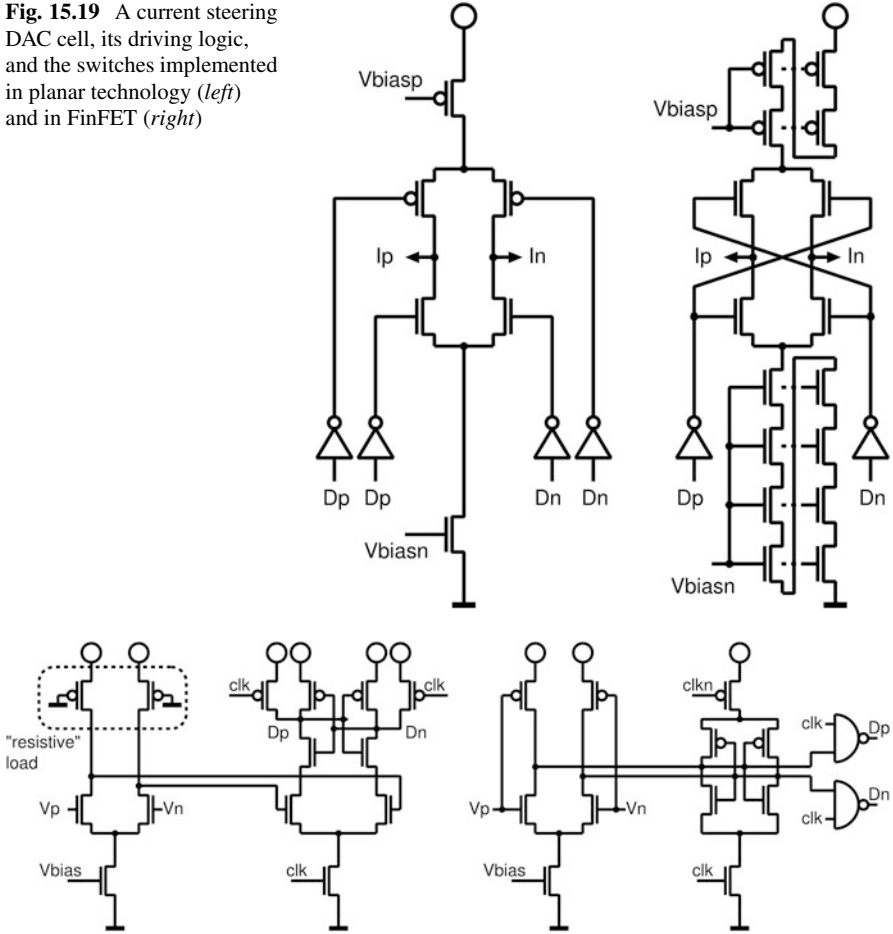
**Fig. 15.19** A current steering DAC cell, its driving logic, and the switches implemented in planar technology (*left*) and in FinFET (*right*)

Vbiasp

Ip

In

Dp

Dp

Dn

Dn

Vbiasn

Vbiasp

Ip

In

Dp

Dn

Vbiasn

"resistive" load

Vp

Vn

Vbias

clk

clk

Dp

Dn

clk

Vp

Vn

Vbias

clkn

clk

Dp

Dn

clk

clk